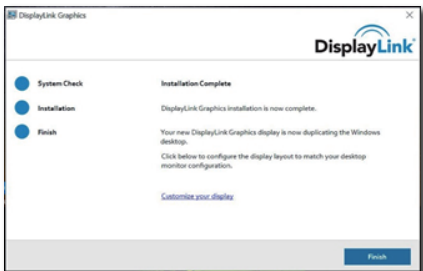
DisplayLink Graphics

×

DisplayLink

System Check

Installation

Finish

Installation Complete

DisplayLink Graphics installation is now complete.

Your new DisplayLink Graphics display is now duplicating the Windows desktop.

Click below to configure the display layout to match your desktop monitor configuration.

Customize your display

Finish